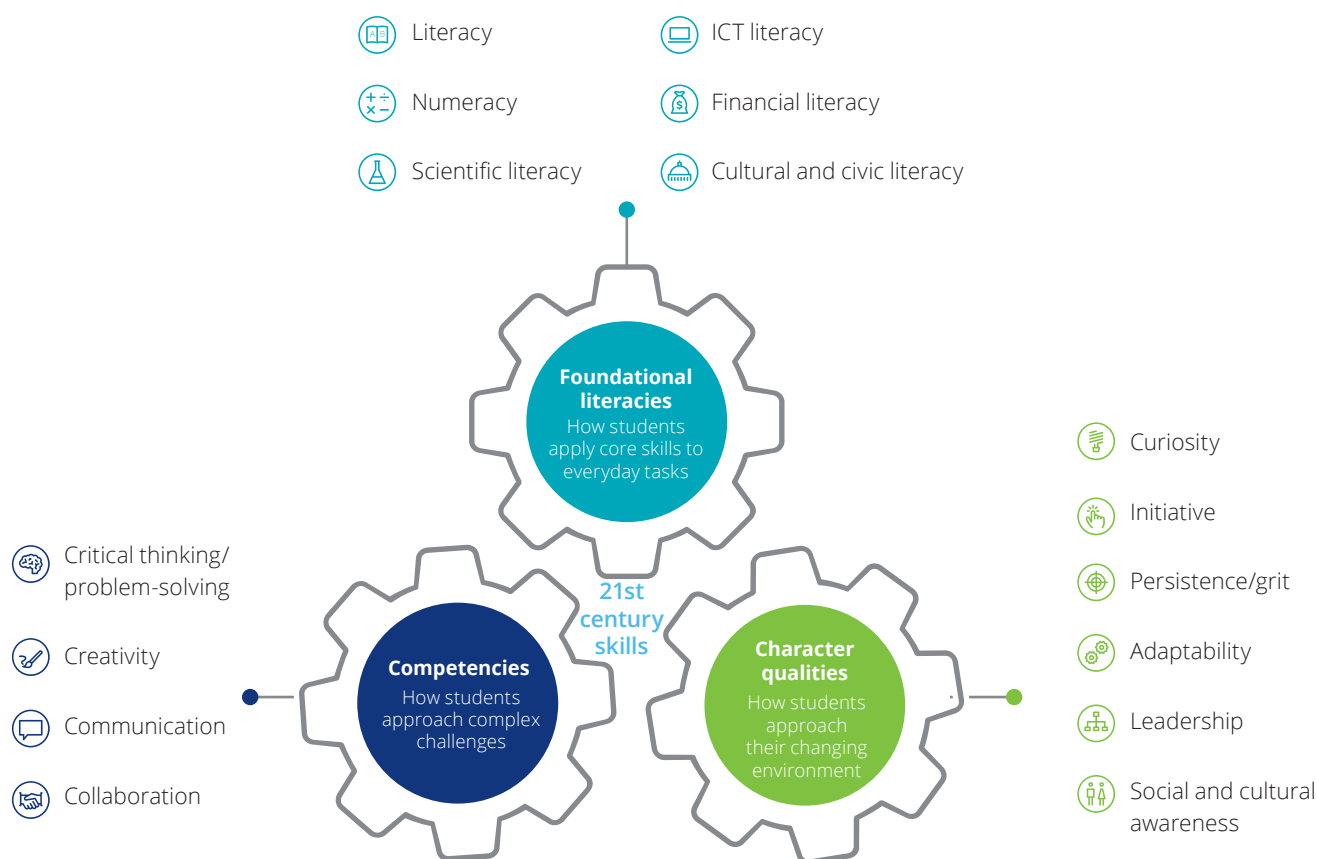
Literacy

ICT literacy

Numeracy

Financial literacy

Scientific literacy

Cultural and civic literacy

**Foundational literacies**
How students apply core skills to everyday tasks

Curiosity

Initiative

Persistence/grit

Adaptability

Leadership

Social and cultural awareness

Critical thinking/ problem-solving

Creativity

Communication

Collaboration

21st century skills

**Competencies**
How students approach complex challenges

**Character qualities**
How students approach their changing environment